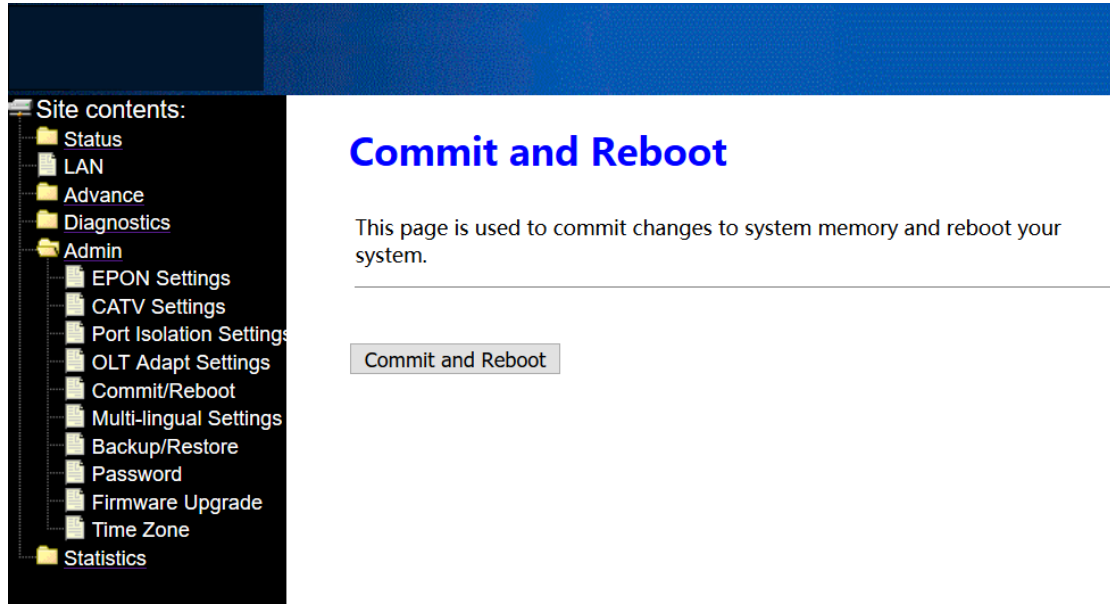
Site contents:
Status
LAN
Advance
Diagnostics
Admin
EPON Settings
CATV Settings
Port Isolation Settings
OLT Adapt Settings
Commit/Reboot
Multi-lingual Settings
Backup/Restore
Password
Firmware Upgrade
Time Zone
Statistics

Commit and Reboot

This page is used to commit changes to system memory and reboot your system.

Commit and Reboot